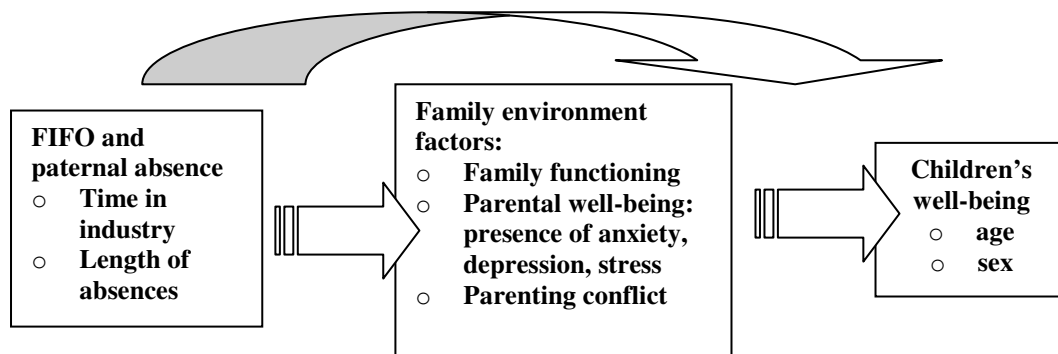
FIFO and paternal absence
- Time in industry
- Length of absences

Family environment factors:
- Family functioning
- Parental well-being: presence of anxiety, depression, stress
- Parenting conflict

Children's well-being
- age
- sex